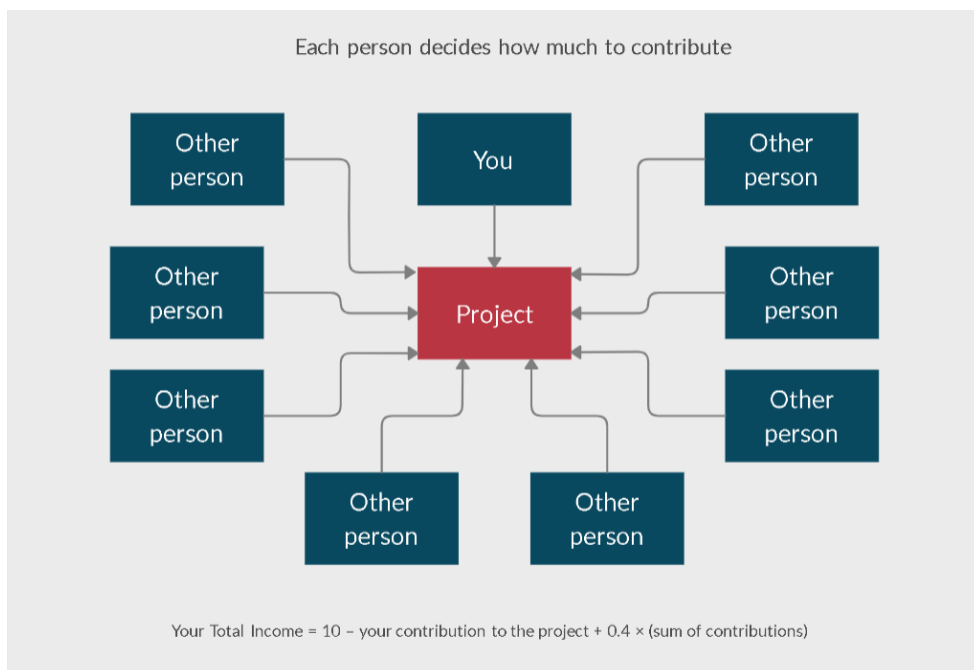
Each person decides how much to contribute

Other person

You

Other person

Other person

Project

Other person

Other person

Other person

Other person

Other person

Your Total Income = 10 – your contribution to the project + 0.4 × (sum of contributions)